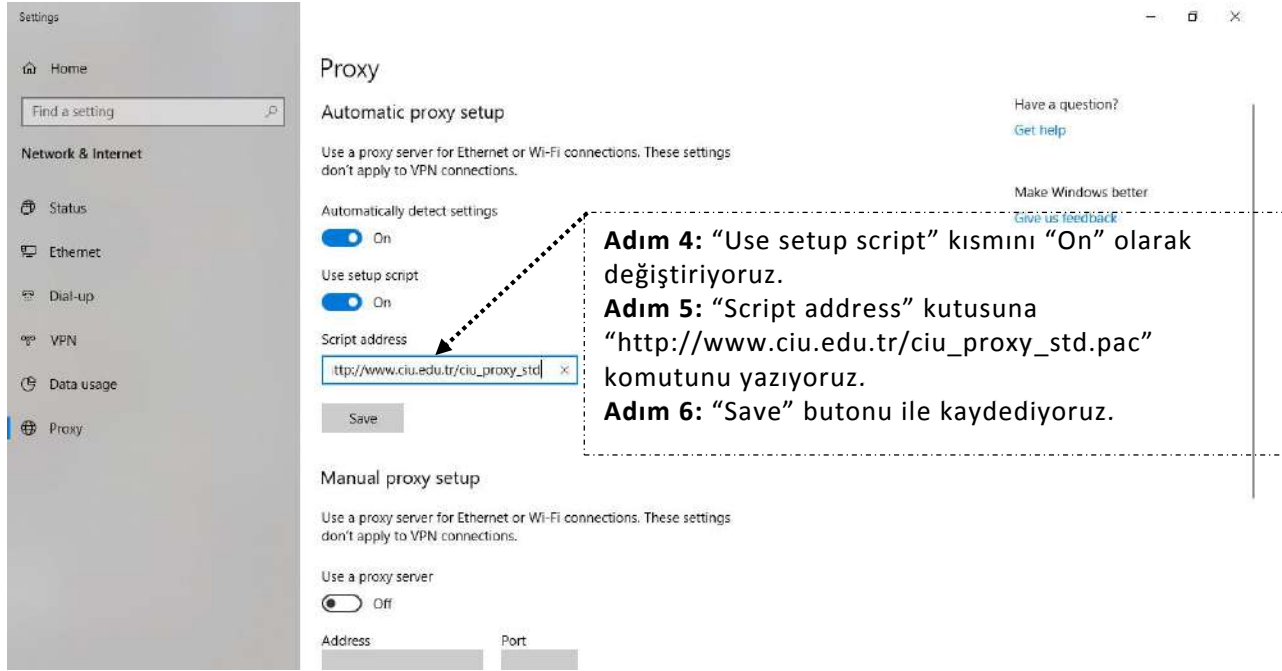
Settings

Home

Find a setting

Network & Internet

Status

Ethernet

Dial-up

VPN

Data usage

Proxy

Proxy

Automatic proxy setup

Use a proxy server for Ethernet or Wi-Fi connections. These settings don't apply to VPN connections.

Automatically detect settings

On

Use setup script

On

Script address

ttp://www.ciu.edu.tr/ciu_proxy_std

Save

Manual proxy setup

Use a proxy server for Ethernet or Wi-Fi connections. These settings don't apply to VPN connections.

Use a proxy server

Off

Address

Port

Have a question?

Get help

Make Windows better

Give us feedback

**Adım 4:** "Use setup script" kısmını "On" olarak değiştiriyoruz.
**Adım 5:** "Script address" kutusuna "http://www.ciu.edu.tr/ciu_proxy_std.pac" komutunu yazıyoruz.
**Adım 6:** "Save" butonu ile kaydediyoruz.